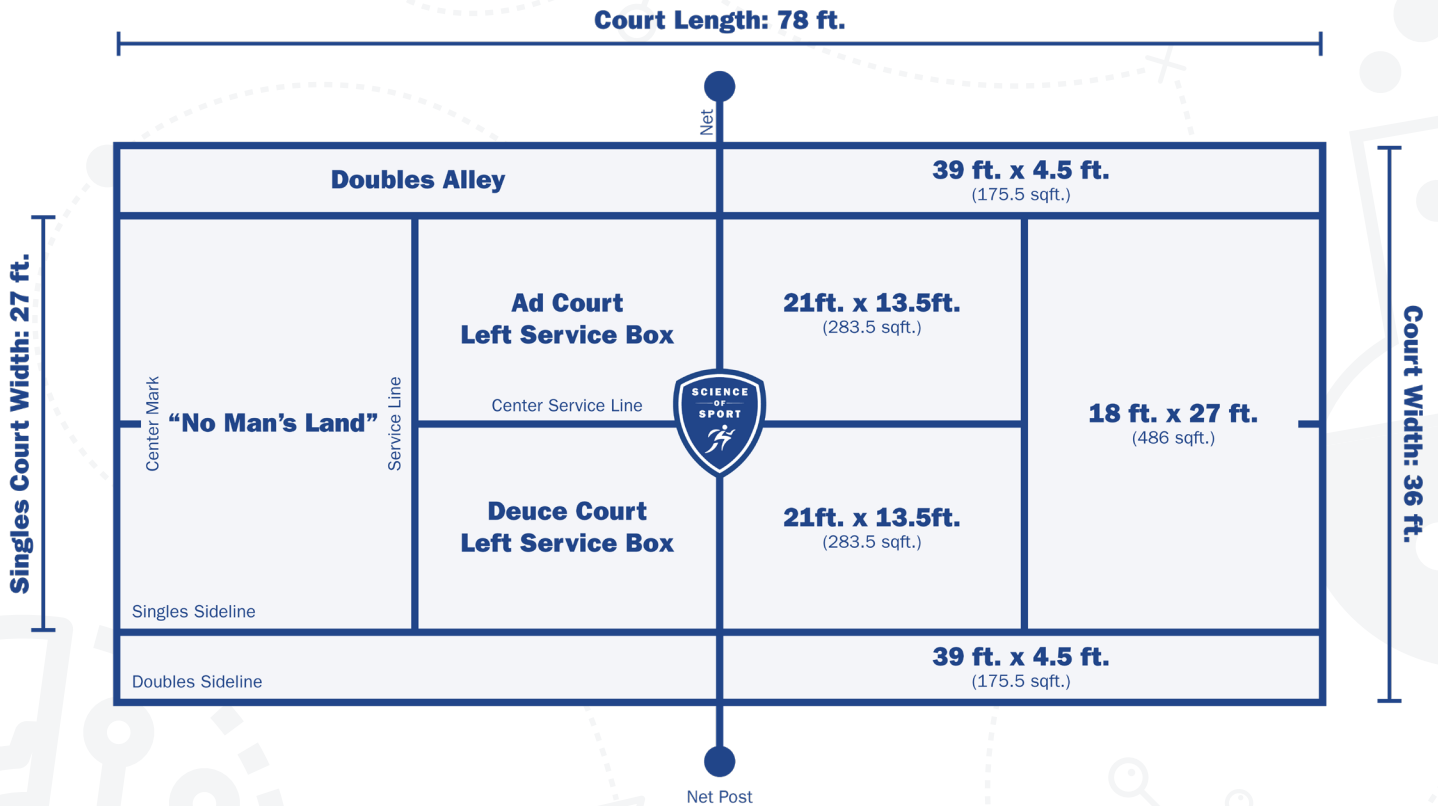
Court Length: 78 ft.

Net

Doubles Alley

39 ft. x 4.5 ft.
(175.5 sqft.)

Singles Court Width: 27 ft.

Ad Court
Left Service Box

21ft. x 13.5ft.
(283.5 sqft.)

Court Width: 36 ft.

Center Mark

"No Man's Land"

Service Line

Center Service Line

SCIENCE OF SPORT

18 ft. x 27 ft.
(486 sqft.)

Deuce Court
Left Service Box

21ft. x 13.5ft.
(283.5 sqft.)

Singles Sideline

Doubles Sideline

39 ft. x 4.5 ft.
(175.5 sqft.)

Net Post